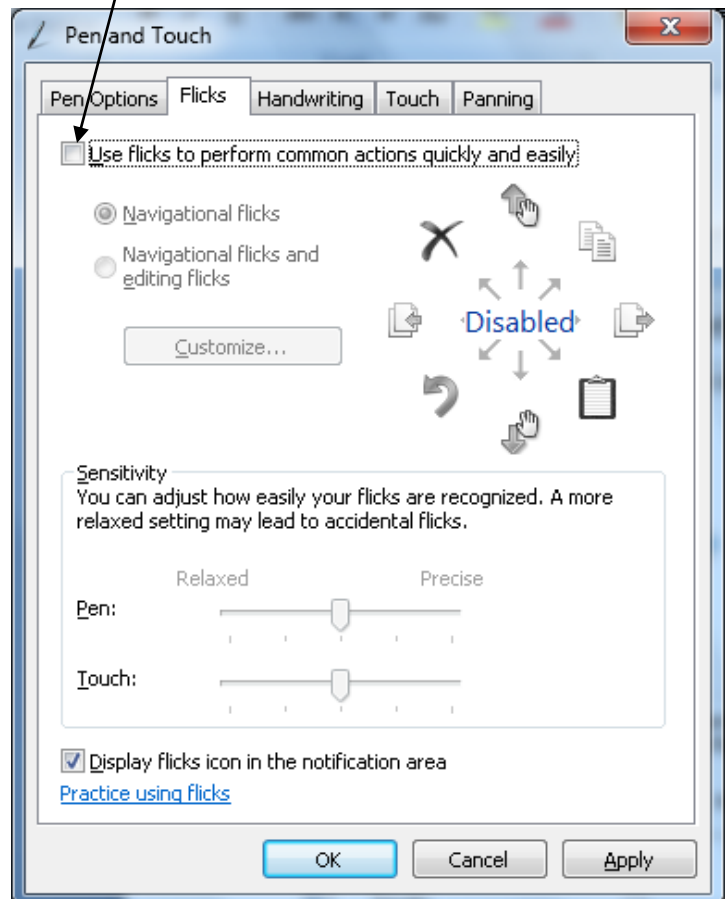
Pen and Touch

Pen Options | Flicks | Handwriting | Touch | Panning

Use flicks to perform common actions quickly and easily

Navigational flicks

Navigational flicks and editing flicks

Customize...

Disabled

Sensitivity
You can adjust how easily your flicks are recognized. A more relaxed setting may lead to accidental flicks.

Relaxed
Precise

Pen:

Touch:

Display flicks icon in the notification area

Practice using flicks

OK
Cancel
Apply